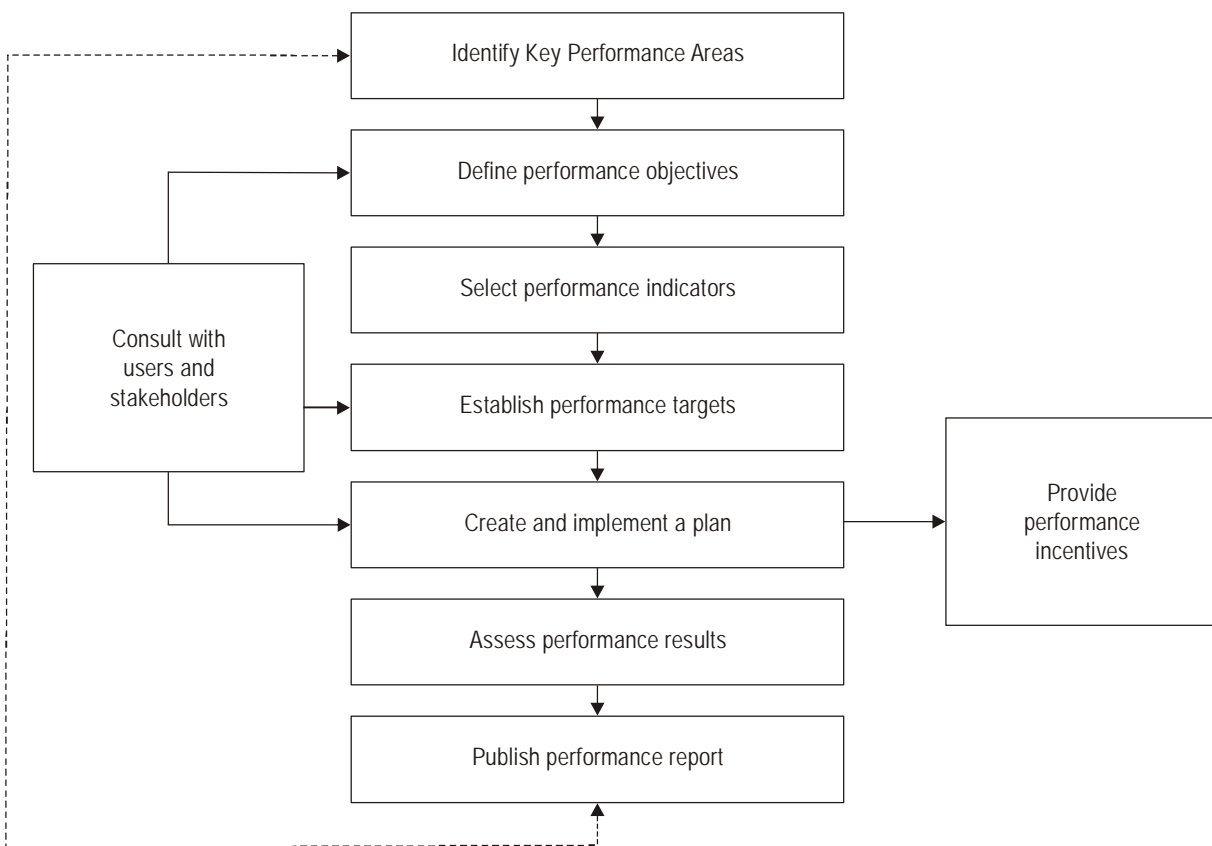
Identify Key Performance Areas

Define performance objectives

Select performance indicators

Consult with users and stakeholders

Establish performance targets

Create and implement a plan

Provide performance incentives

Assess performance results

Publish performance report